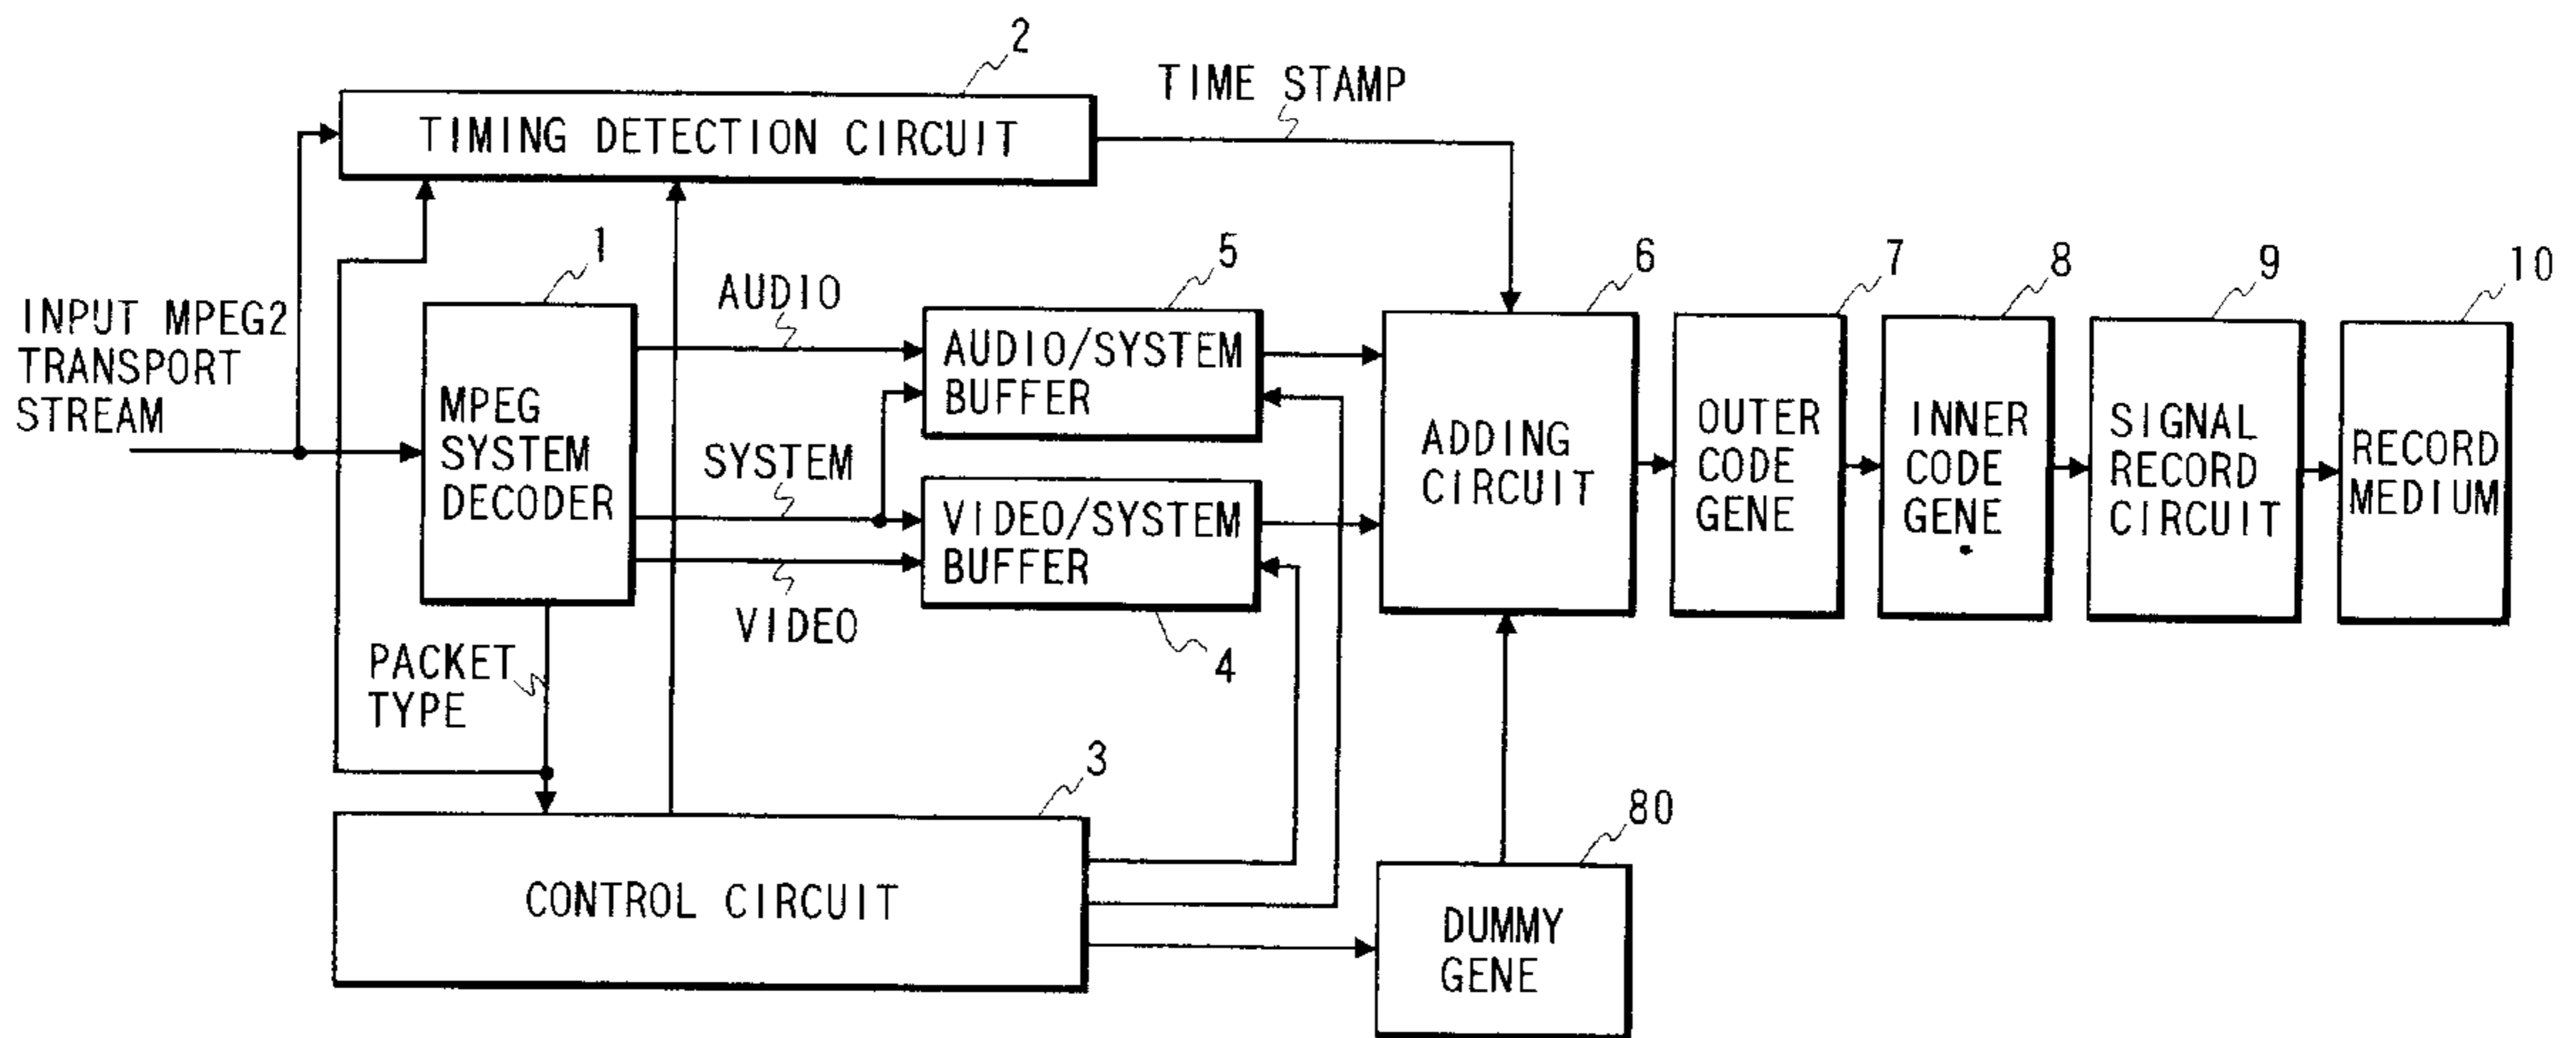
2
TIMING DETECTION CIRCUIT
TIME STAMP
INPUT MPEG2 TRANSPORT STREAM
1
MPEG SYSTEM DECODER
AUDIO
SYSTEM
VIDEO
5
AUDIO/SYSTEM BUFFER
VIDEO/SYSTEM BUFFER
4
6
ADDING CIRCUIT
7
OUTER CODE GENE
8
INNER CODE GENE
9
SIGNAL RECORD CIRCUIT
10
RECORD MEDIUM
PACKET TYPE
3
CONTROL CIRCUIT
80
DUMMY GENE